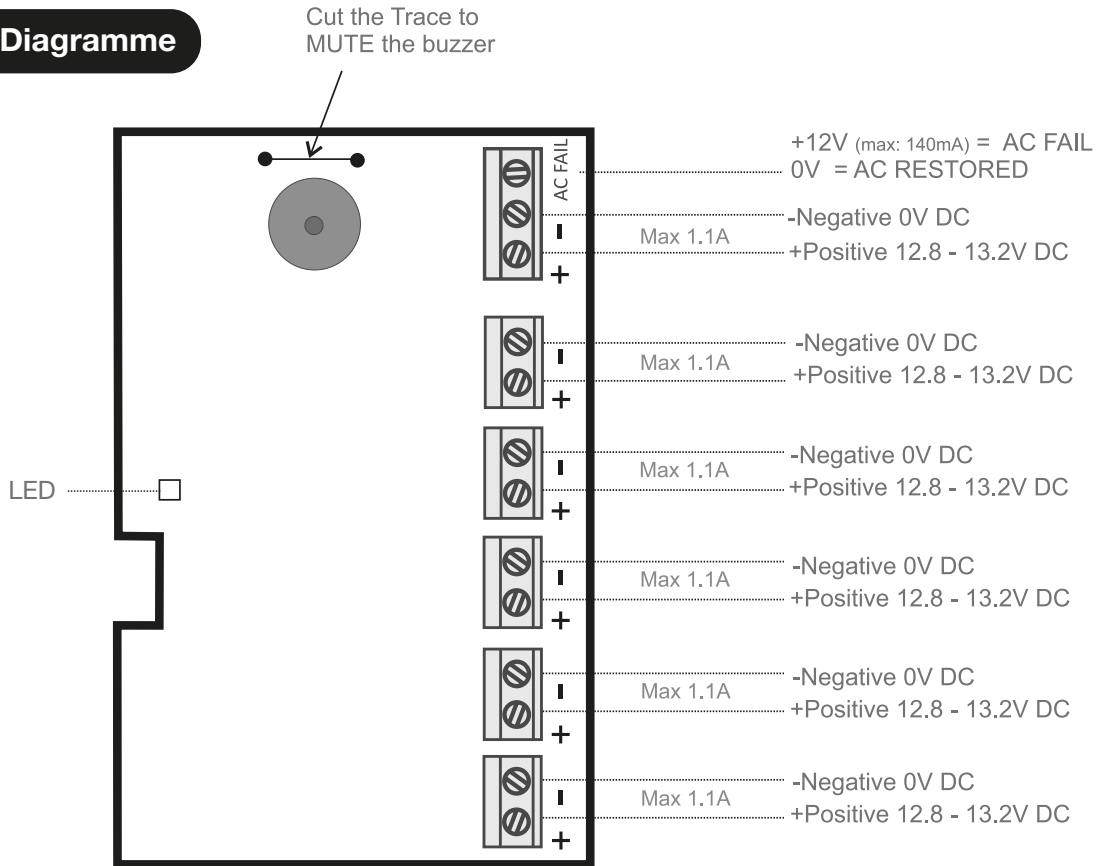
Diagramme

Cut the Trace to MUTE the buzzer

AC FAIL

+12V (max: 140mA) = AC FAIL
0V = AC RESTORED

-
+
Max 1.1A
-Negative 0V DC
+Positive 12.8 - 13.2V DC

-
+
Max 1.1A
-Negative 0V DC
+Positive 12.8 - 13.2V DC

LED

-
+
Max 1.1A
-Negative 0V DC
+Positive 12.8 - 13.2V DC

-
+
Max 1.1A
-Negative 0V DC
+Positive 12.8 - 13.2V DC

-
+
Max 1.1A
-Negative 0V DC
+Positive 12.8 - 13.2V DC

-
+
Max 1.1A
-Negative 0V DC
+Positive 12.8 - 13.2V DC